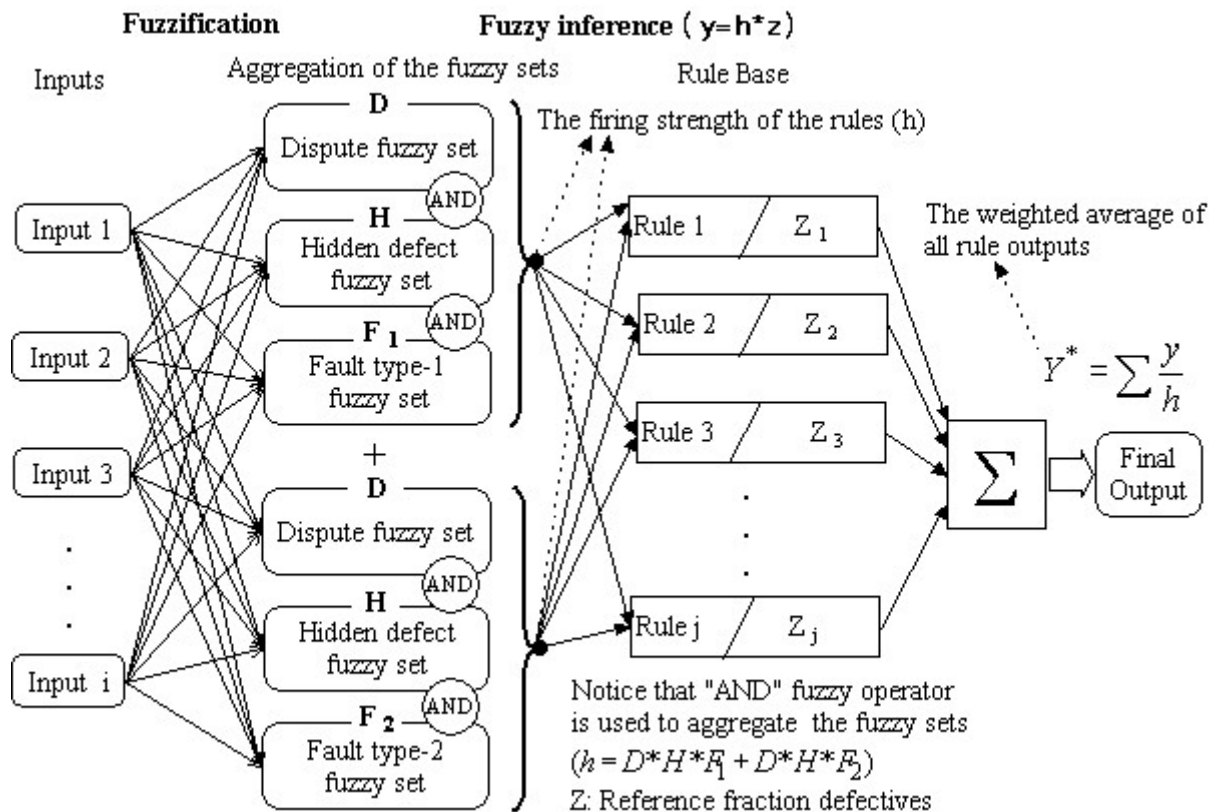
Fuzzification

Fuzzy inference ( $y=h*z$ )

Inputs

Aggregation of the fuzzy sets

Rule Base

The firing strength of the rules (h)

Input 1

Input 2

Input 3

.
.
.

Input i

D
Dispute fuzzy set

AND

H
Hidden defect fuzzy set

AND

$F_1$
Fault type-1 fuzzy set

+

D
Dispute fuzzy set

AND

H
Hidden defect fuzzy set

AND

$F_2$
Fault type-2 fuzzy set

| Rule 1 | $Z_1$ |
|---|---|
| Rule 2 | $Z_2$ |
| Rule 3 | $Z_3$ |
| . | |
| Rule j | $Z_j$ |

The weighted average of all rule outputs

$Y^* = \sum \frac{y}{h}$

$\sum$

Final Output

Notice that "AND" fuzzy operator is used to aggregate the fuzzy sets

$(h = D*H*F_1 + D*H*F_2)$

Z: Reference fraction defectives